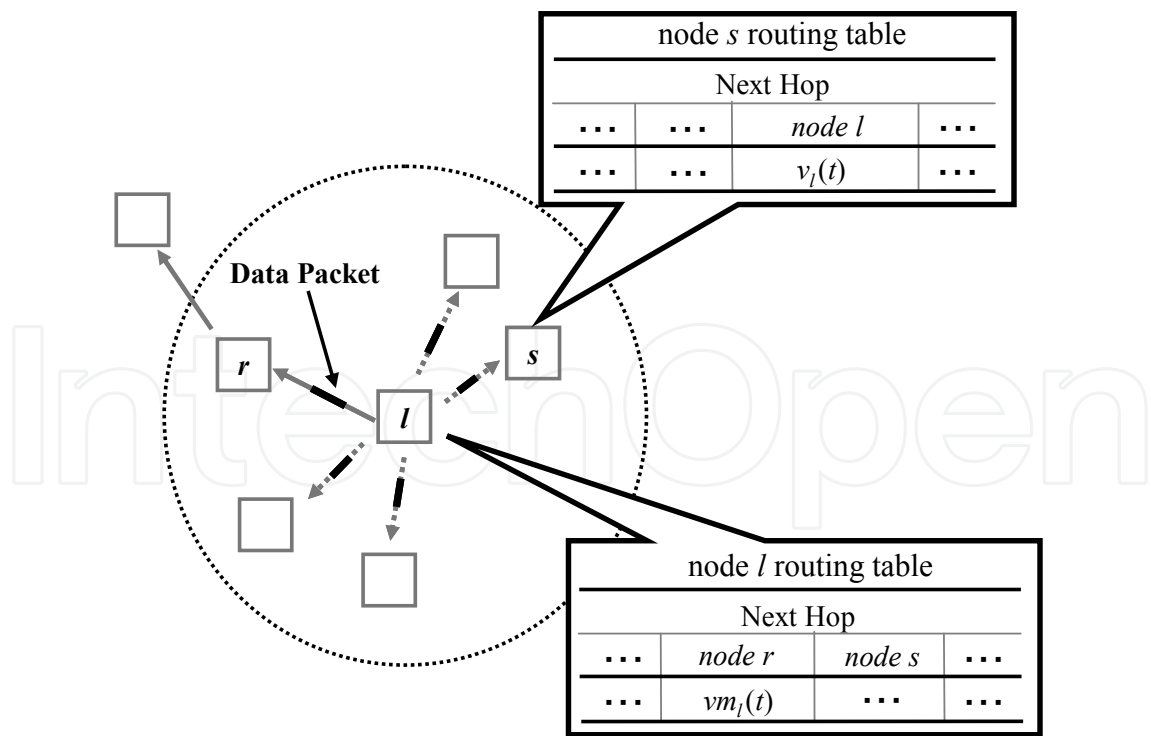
node *s* routing table

| Next Hop | | | |
|---|---|---|---|
| ... | ... | *node l* | ... |
| ... | ... | $v_l(t)$ | ... |

Data Packet

*r*

*l*

*s*

IntechOpen

node *l* routing table

| Next Hop | | | |
|---|---|---|---|
| ... | *node r* | *node s* | ... |
| ... | $vm_l(t)$ | ... | ... |